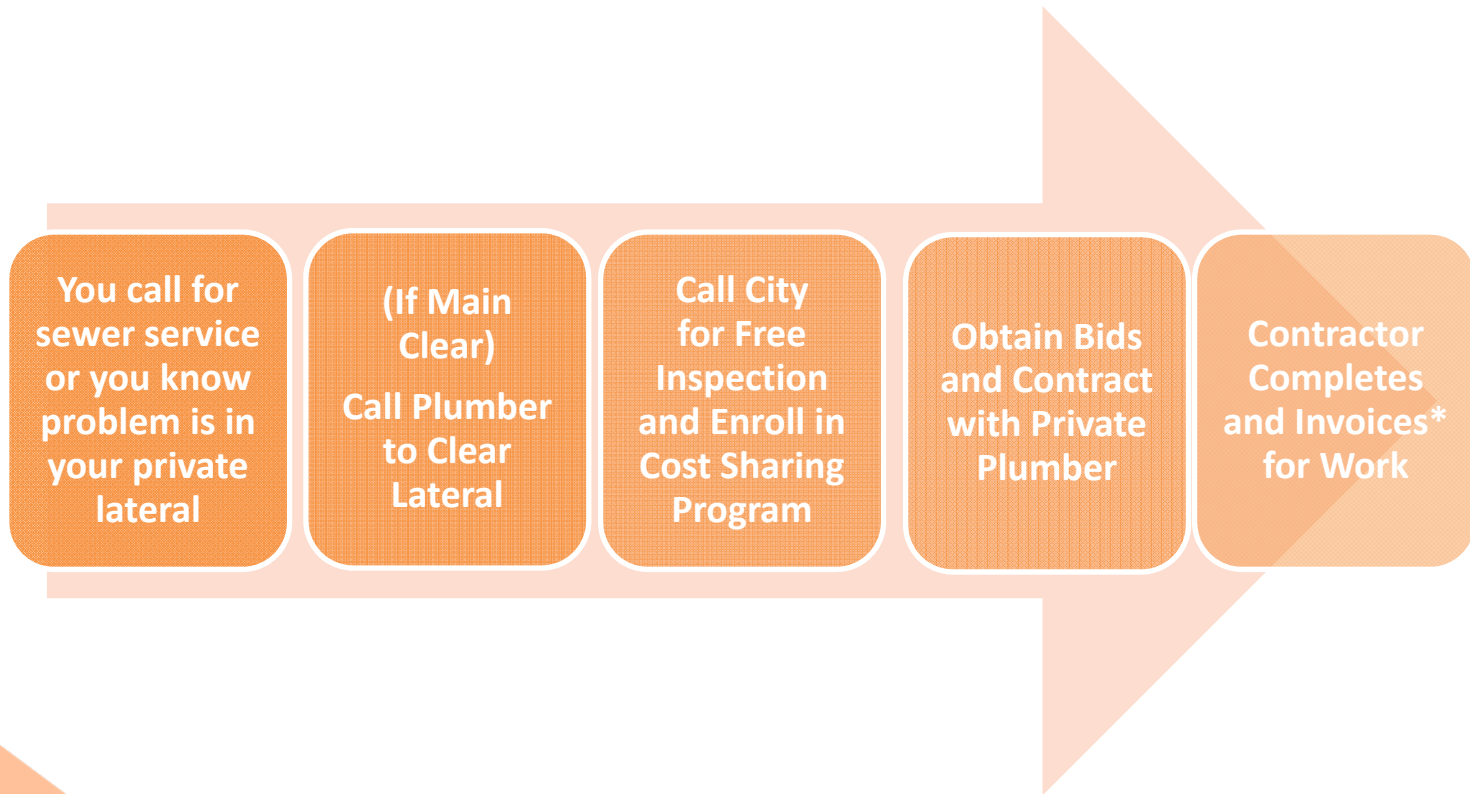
You call for sewer service or you know problem is in your private lateral

(If Main Clear)
Call Plumber to Clear Lateral

Call City for Free Inspection and Enroll in Cost Sharing Program

Obtain Bids and Contract with Private Plumber

Contractor Completes and Invoices* for Work